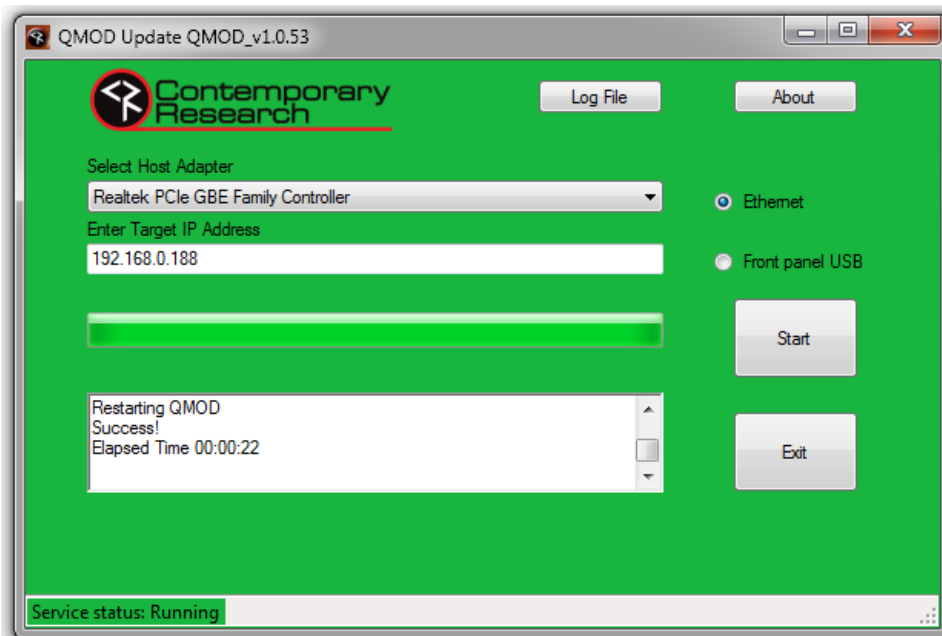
QMOD Update QMOD_v1.0.53

Contemporary Research

Log File

About

Select Host Adapter

Realtek PCIe GBE Family Controller

Ethernet

Enter Target IP Address

192.168.0.188

Front panel USB

Start

Restarting QMOD
Success!
Elapsed Time 00:00:22

Exit

Service status: Running